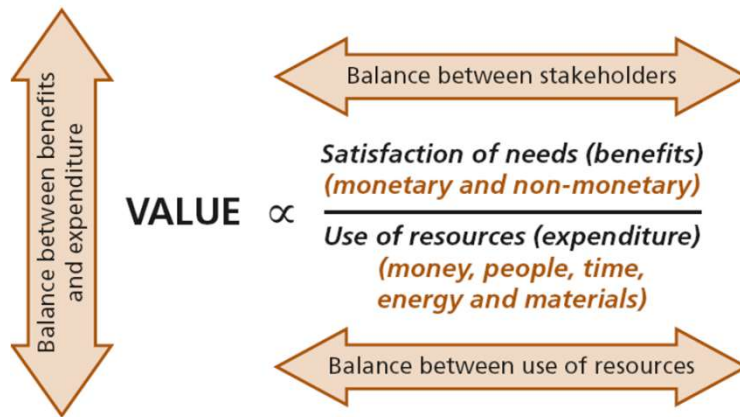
Balance between benefits and expenditure

Balance between stakeholders

VALUE $\propto$ $\frac{\text{Satisfaction of needs (benefits) (monetary and non-monetary)}}{\text{Use of resources (expenditure) (money, people, time, energy and materials)}}$

Balance between use of resources